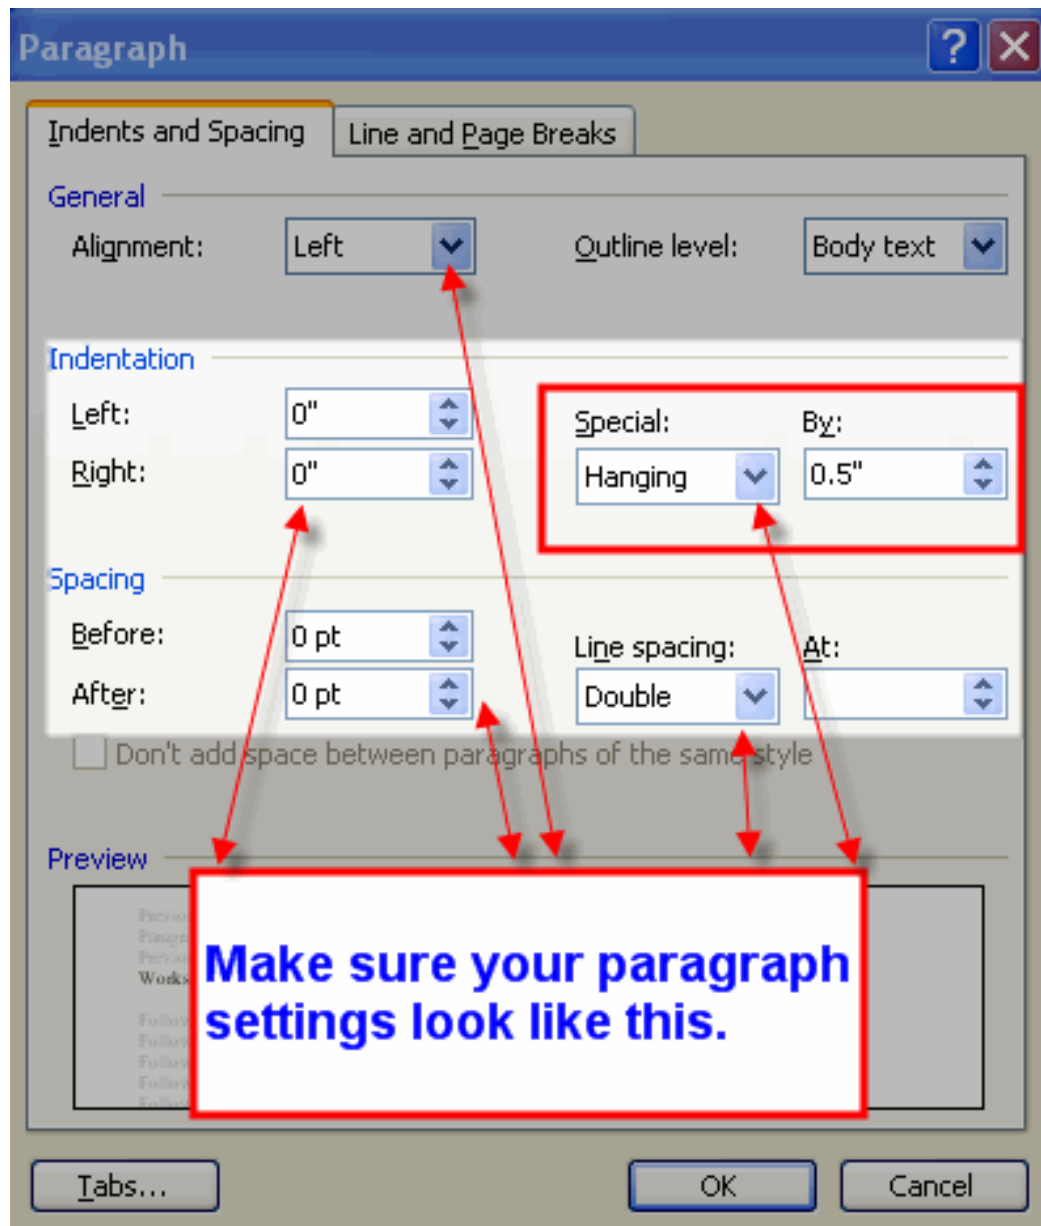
Paragraph

Indents and Spacing
Line and Page Breaks

General
Alignment: Left
Outline level: Body text

Indentation
Left: 0"
Right: 0"
Special: Hanging
By: 0.5"

Spacing
Before: 0 pt
After: 0 pt
Line spacing: Double
At:

Don't add space between paragraphs of the same style

Preview

Previo
Paragr
Previo
Works
Follow
Follow
Follow
Follow
Follow

Make sure your paragraph settings look like this.

Tabs...
OK
Cancel